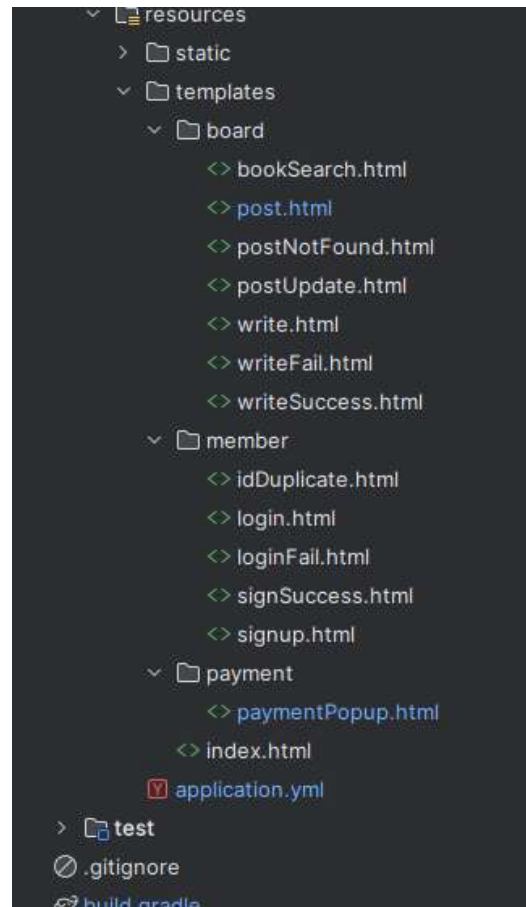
resources
static
templates
board
bookSearch.html
post.html
postNotFound.html
postUpdate.html
write.html
writeFail.html
writeSuccess.html
member
idDuplicate.html
login.html
loginFail.html
signSuccess.html
signup.html
payment
paymentPopup.html
index.html
application.yml
test
.gitignore
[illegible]